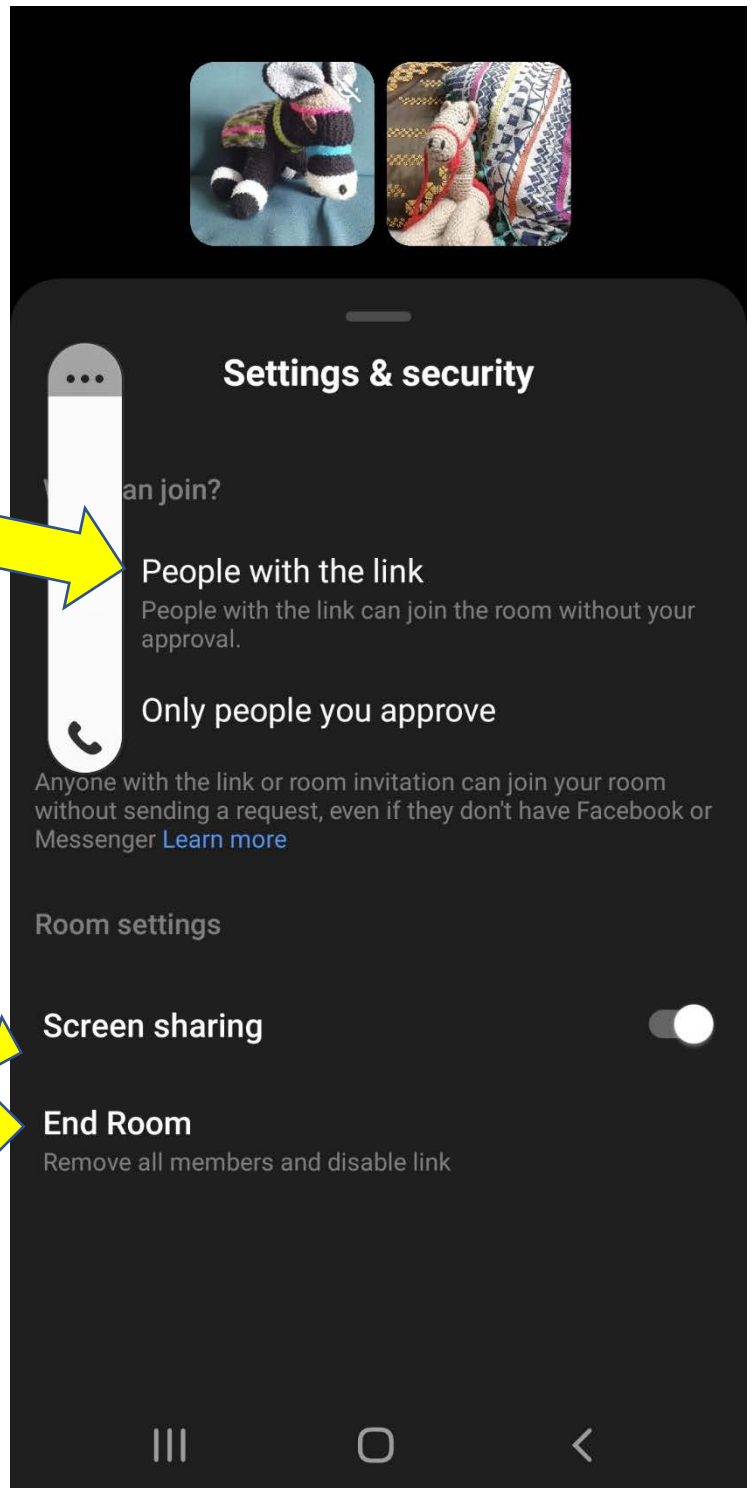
Settings & security

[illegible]an join?

People with the link
People with the link can join the room without your approval.

Only people you approve

Anyone with the link or room invitation can join your room without sending a request, even if they don't have Facebook or Messenger Learn more

Room settings

Screen sharing

End Room
Remove all members and disable link